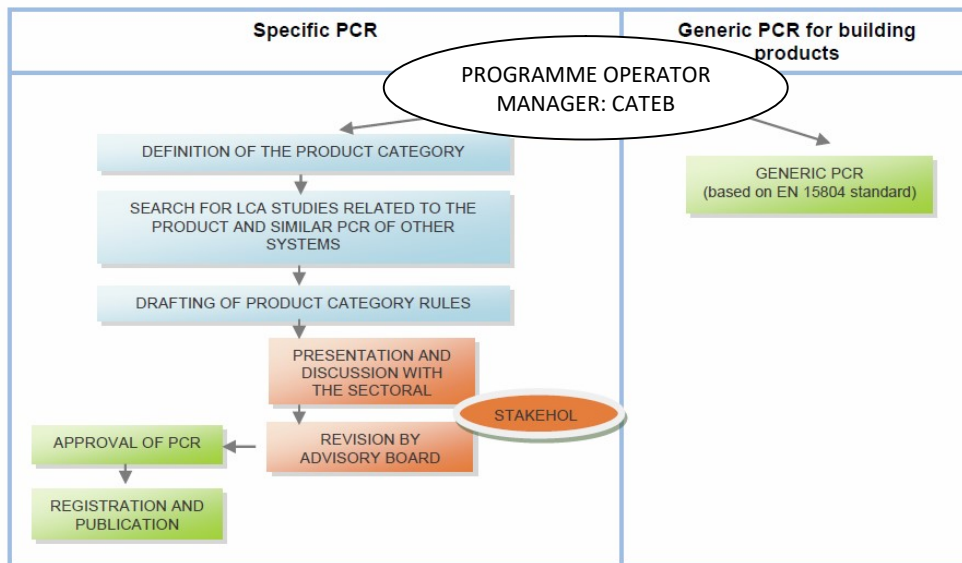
| Specific PCR | Generic PCR for building products |
|---|---|

PROGRAMME OPERATOR MANAGER: CATEB

DEFINITION OF THE PRODUCT CATEGORY

SEARCH FOR LCA STUDIES RELATED TO THE PRODUCT AND SIMILAR PCR OF OTHER SYSTEMS

DRAFTING OF PRODUCT CATEGORY RULES

PRESENTATION AND DISCUSSION WITH THE SECTORAL

STAKEHOL

REVISION BY ADVISORY BOARD

APPROVAL OF PCR

REGISTRATION AND PUBLICATION

GENERIC PCR (based on EN 15804 standard)